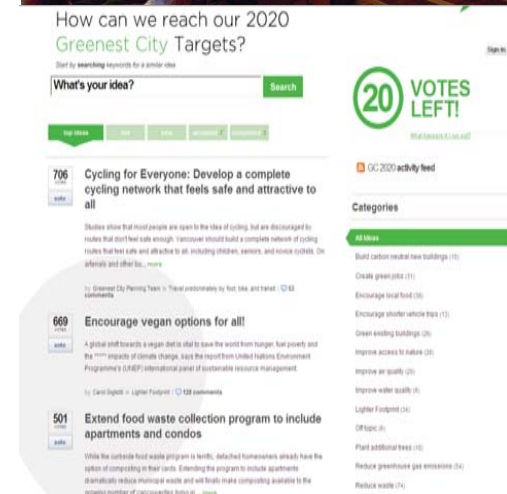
How can we reach our 2020 Greenest City Targets?

Start by searching keywords for a similar idea

What's your idea?

Search

Sign in

top ideas

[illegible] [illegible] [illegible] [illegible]

20 VOTES LEFT!

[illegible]

GC 2020 activity feed

Categories

All Ideas

Build carbon neutral new buildings (15)

Create green jobs (31)

Encourage local food (39)

Encourage shorter vehicle trips (13)

Green existing buildings (26)

Improve access to nature (20)

Improve air quality (20)

Improve water quality (4)

Lighter Footprint (34)

Off topic (4)

Plant additional trees (10)

Reduce greenhouse gas emissions (54)

Reduce waste (74)

706 votes

vote

Cycling for Everyone: Develop a complete cycling network that feels safe and attractive to all

Studies show that most people are open to the idea of cycling, but are discouraged by routes that don't feel safe enough. Vancouver should build a complete network of cycling routes that feel safe and attractive to all, including children, seniors, and novice cyclists. On arterials and other bu... more

by Greenest City Planning Team | Travel predominately by foot, bike, and transit | 53 comments

669 votes

vote

Encourage vegan options for all!

A global shift towards a vegan diet is vital to save the world from hunger, fuel poverty and the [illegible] impacts of climate change, says the report from United Nations Environment Programme's (UNEP) international panel of sustainable resource management.

by Carol Sigfeld | Lighter Footprint | 128 comments

501 votes

vote

Extend food waste collection program to include apartments and condos

While the curbside food waste program is terrific, detached homeowners already have the option of composting in their yards. Extending the program to include apartments dramatically reduce municipal waste and will finally make composting available to the growing number of Vancouverites living in ... more